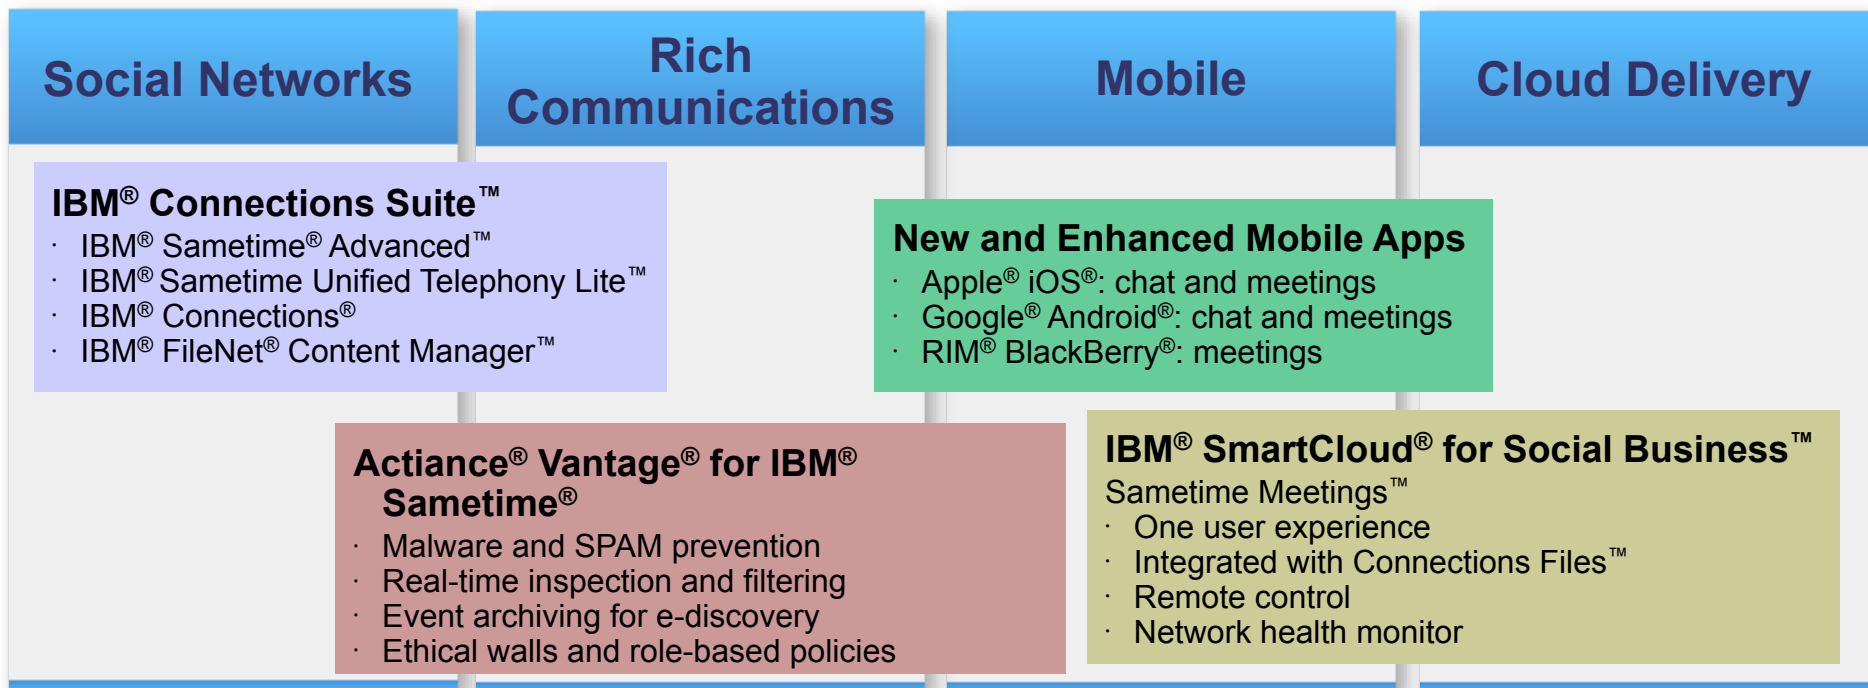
Social Networks

Rich Communications

Mobile

Cloud Delivery

IBM® Connections Suite™
· IBM® Sametime® Advanced™
· IBM® Sametime Unified Telephony Lite™
· IBM® Connections®
· IBM® FileNet® Content Manager™

New and Enhanced Mobile Apps
· Apple® iOS®: chat and meetings
· Google® Android®: chat and meetings
· RIM® BlackBerry®: meetings

Actiance® Vantage® for IBM® Sametime®
· Malware and SPAM prevention
· Real-time inspection and filtering
· Event archiving for e-discovery
· Ethical walls and role-based policies

IBM® SmartCloud® for Social Business™
Sametime Meetings™
· One user experience
· Integrated with Connections Files™
· Remote control
· Network health monitor